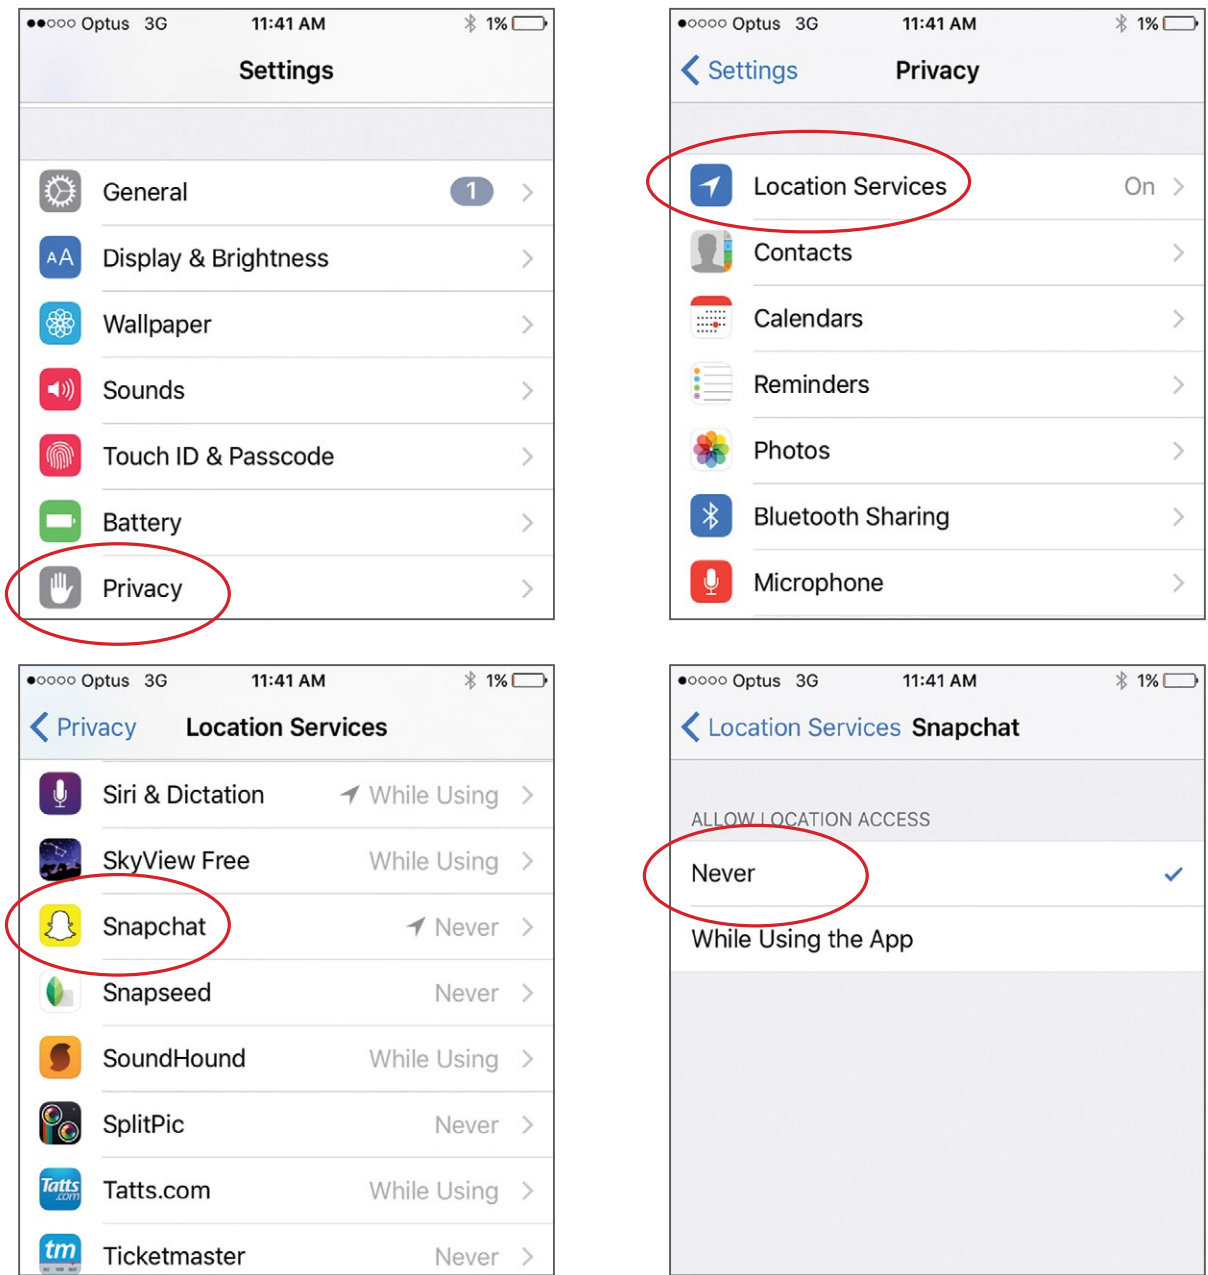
●●○○○ Optus 3G 11:41 AM 1%

Settings

General 1

Display & Brightness

Wallpaper

Sounds

Touch ID & Passcode

Battery

Privacy

●○○○○ Optus 3G 11:41 AM 1%

Settings Privacy

Location Services On

Contacts

Calendars

Reminders

Photos

Bluetooth Sharing

Microphone

●○○○○ Optus 3G 11:41 AM 1%

Privacy Location Services

Siri & Dictation While Using

SkyView Free While Using

Snapchat Never

Snapseed Never

SoundHound While Using

SplitPic Never

Tatts.com While Using

Ticketmaster Never

●○○○○ Optus 3G 11:41 AM 1%

Location Services Snapchat

ALLOW LOCATION ACCESS

Never ✓

While Using the App